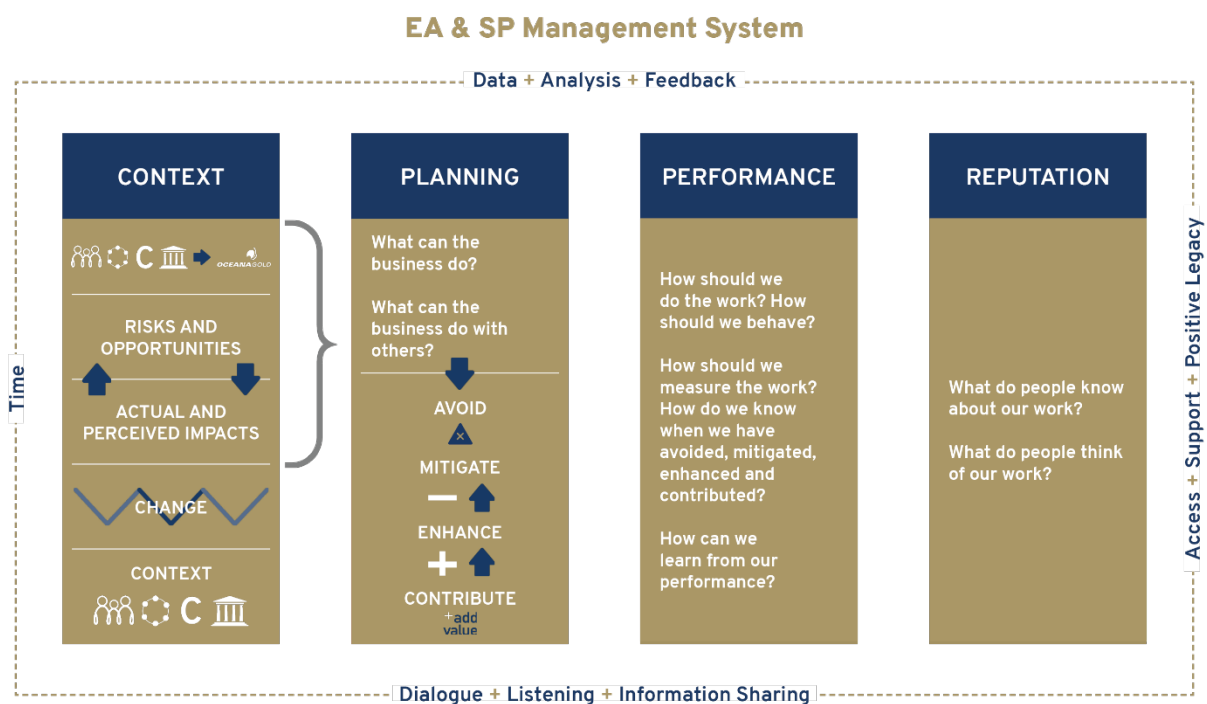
EA & SP Management System

Data + Analysis + Feedback

Time

CONTEXT

OCEANAGOLD

RISKS AND OPPORTUNITIES

ACTUAL AND PERCEIVED IMPACTS

CHANGE

CONTEXT

PLANNING

What can the business do?

What can the business do with others?

AVOID

MITIGATE

ENHANCE

CONTRIBUTE
+add value

PERFORMANCE

How should we do the work? How should we behave?

How should we measure the work? How do we know when we have avoided, mitigated, enhanced and contributed?

How can we learn from our performance?

REPUTATION

What do people know about our work?

What do people think of our work?

Access + Support + Positive Legacy

Dialogue + Listening + Information Sharing